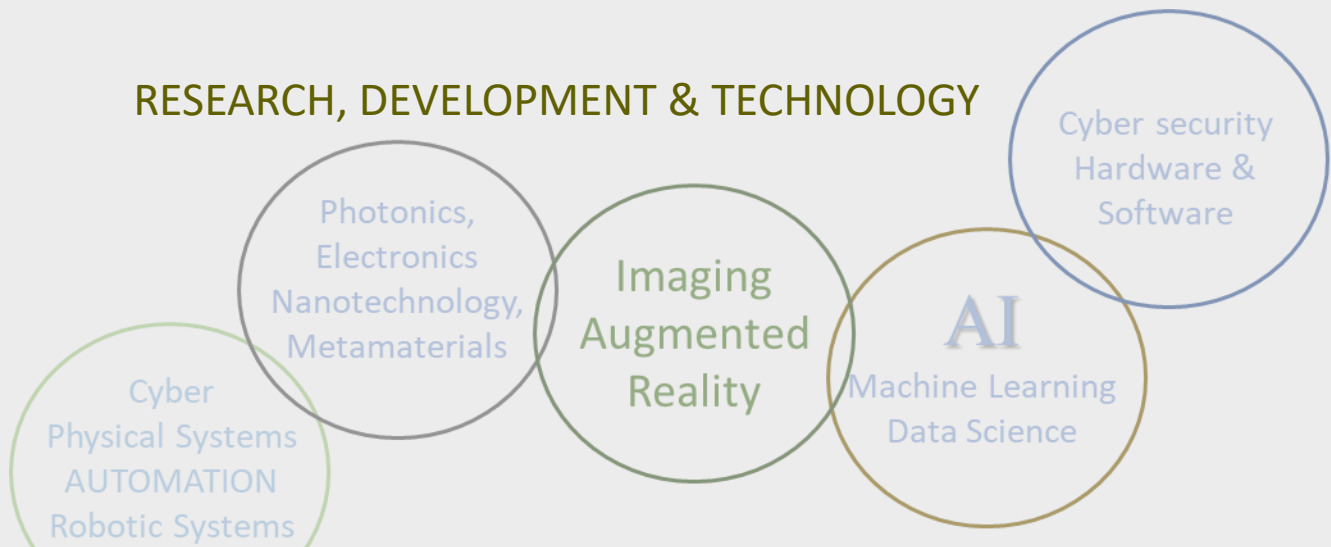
RESEARCH, DEVELOPMENT & TECHNOLOGY

Cyber security
Hardware &
Software

Photonics,
Electronics
Nanotechnology,
Metamaterials

Imaging
Augmented
Reality

AI
Machine Learning
Data Science

Cyber
Physical Systems
AUTOMATION
Robotic Systems